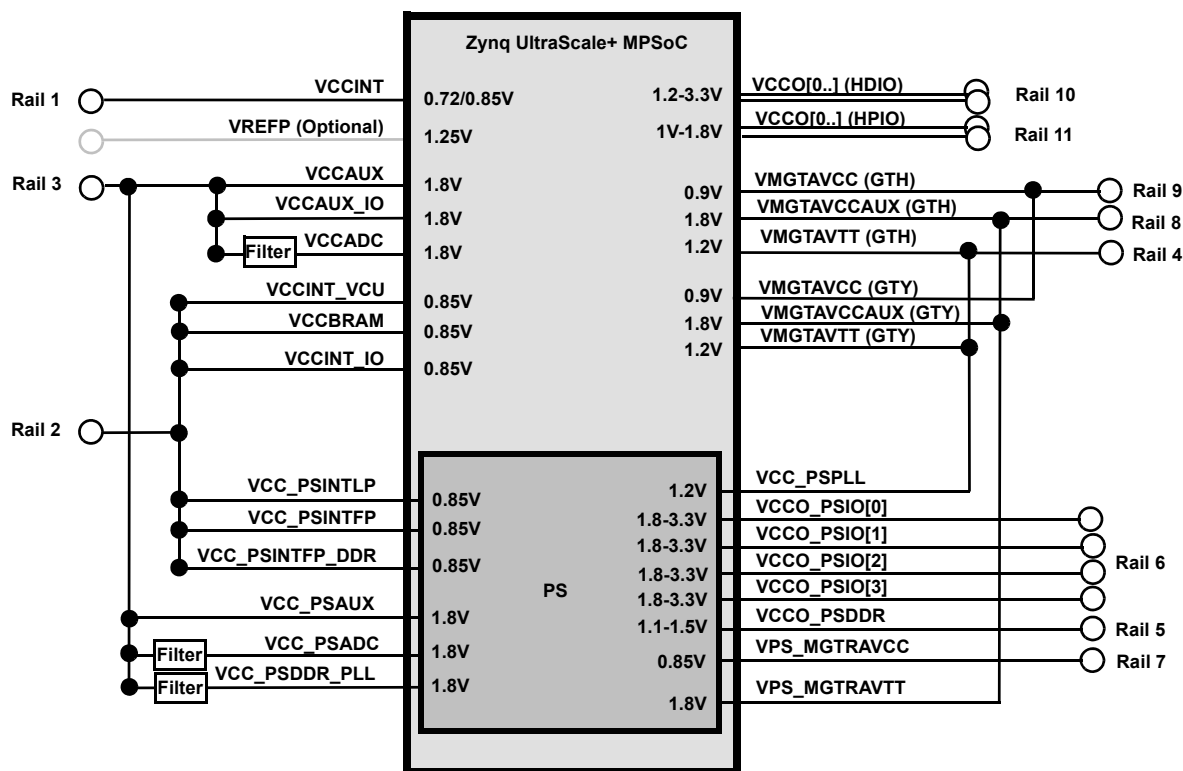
Zynq UltraScale+ MPSoC

Rail 1
VCCINT
0.72/0.85V
VREFP (Optional)
1.25V
Rail 3
VCCAUX
1.8V
VCCAUX_IO
1.8V
Filter
VCCADC
1.8V
VCCINT_VCU
0.85V
VCCBRAM
0.85V
VCCINT_IO
0.85V
Rail 2
VCC_PSINTLP
0.85V
VCC_PSINTFP
0.85V
VCC_PSINTFP_DDR
0.85V
VCC_PSAUX
1.8V
Filter
VCC_PSADC
1.8V
Filter
VCC_PSDDR_PLL
1.8V

PS

1.2-3.3V
VCCO[0..] (HDIO)
Rail 10
1V-1.8V
VCCO[0..] (HPIO)
Rail 11
0.9V
VMGTAVCC (GTH)
Rail 9
1.8V
VMGTAVCCAUX (GTH)
Rail 8
1.2V
VMGTAVTT (GTH)
Rail 4
0.9V
VMGTAVCC (GTY)
1.8V
VMGTAVCCAUX (GTY)
1.2V
VMGTAVTT (GTY)
1.2V
VCC_PSPLL
1.8-3.3V
VCCO_PSIO[0]
1.8-3.3V
VCCO_PSIO[1]
1.8-3.3V
VCCO_PSIO[2]
1.8-3.3V
VCCO_PSIO[3]
Rail 6
1.1-1.5V
VCCO_PSDDR
Rail 5
0.85V
VPS_MGTRAVCC
Rail 7
1.8V
VPS_MGTRAVTT